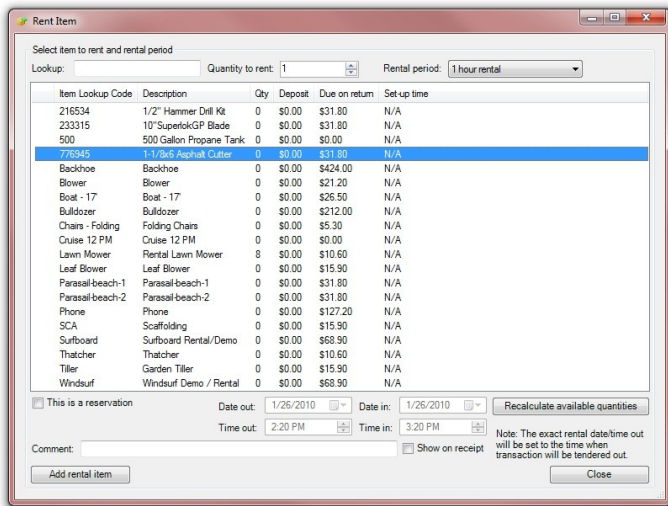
Rent Item

Select item to rent and rental period

Lookup:

Quantity to rent: 1

Rental period: 1 hour rental

| Item Lookup Code | Description | Qty | Deposit | Due on return | Set-up time |
|---|---|---|---|---|---|
| 216534 | 1/2" Hammer Drill Kit | 0 | $0.00 | $31.80 | N/A |
| 233315 | 10"SuperlokGP Blade | 0 | $0.00 | $31.80 | N/A |
| 500 | 500 Gallon Propane Tank | 0 | $0.00 | $0.00 | N/A |
| 776945 | 1-1/8x6 Asphalt Cutter | 0 | $0.00 | $31.80 | N/A |
| Backhoe | Backhoe | 0 | $0.00 | $424.00 | N/A |
| Blower | Blower | 0 | $0.00 | $21.20 | N/A |
| Boat - 17' | Boat - 17' | 0 | $0.00 | $26.50 | N/A |
| Bulldozer | Bulldozer | 0 | $0.00 | $212.00 | N/A |
| Chairs - Folding | Folding Chairs | 0 | $0.00 | $5.30 | N/A |
| Cruise 12 PM | Cruise 12 PM | 0 | $0.00 | $0.00 | N/A |
| Lawn Mower | Rental Lawn Mower | 8 | $0.00 | $10.60 | N/A |
| Leaf Blower | Leaf Blower | 0 | $0.00 | $15.90 | N/A |
| Parasail-beach-1 | Parasail-beach-1 | 0 | $0.00 | $31.80 | N/A |
| Parasail-beach-2 | Parasail-beach-2 | 0 | $0.00 | $31.80 | N/A |
| Phone | Phone | 0 | $0.00 | $127.20 | N/A |
| SCA | Scaffolding | 0 | $0.00 | $15.90 | N/A |
| Surfboard | Surfboard Rental/Demo | 0 | $0.00 | $68.90 | N/A |
| Thatcher | Thatcher | 0 | $0.00 | $10.60 | N/A |
| Tiller | Garden Tiller | 0 | $0.00 | $15.90 | N/A |
| Windsurf | Windsurf Demo / Rental | 0 | $0.00 | $68.90 | N/A |

This is a reservation

Date out: 1/26/2010

Date in: 1/26/2010

Recalculate available quantities

Time out: 2:20 PM

Time in: 3:20 PM

Note: The exact rental date/time out will be set to the time when transaction will be tendered out.

Comment:

Show on receipt

Add rental item

Close